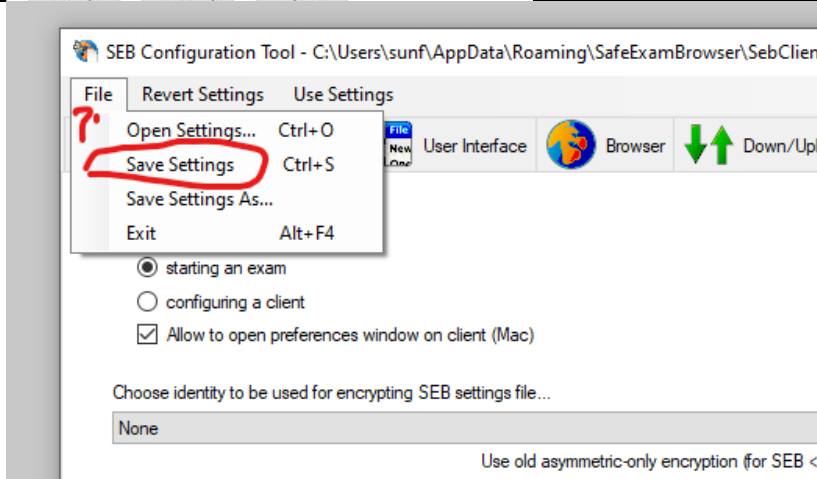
SEB Configuration Tool - C:\Users\sunf\AppData\Roaming\SafeExamBrowser\SebClie

File Revert Settings Use Settings

7'

Open Settings... Ctrl+O

Save Settings Ctrl+S

Save Settings As...

Exit Alt+F4

File New

User Interface

Browser

Down/Upl

starting an exam

configuring a client

Allow to open preferences window on client (Mac)

Choose identity to be used for encrypting SEB settings file...

None

Use old asymmetric-only encryption (for SEB <